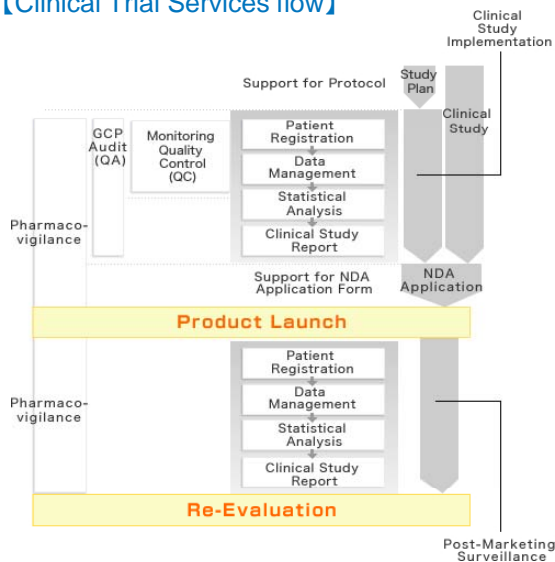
【Clinical Trial Services flow】

Clinical Study Implementation

Support for Protocol

Study Plan

Clinical Study

GCP Audit (QA)

Monitoring Quality Control (QC)

Patient Registration

Data Management

Statistical Analysis

Clinical Study Report

Pharmaco-vigilance

Support for NDA Application Form

NDA Application

Product Launch

Pharmaco-vigilance

Patient Registration

Data Management

Statistical Analysis

Clinical Study Report

Re-Evaluation

Post-Marketing Surveillance